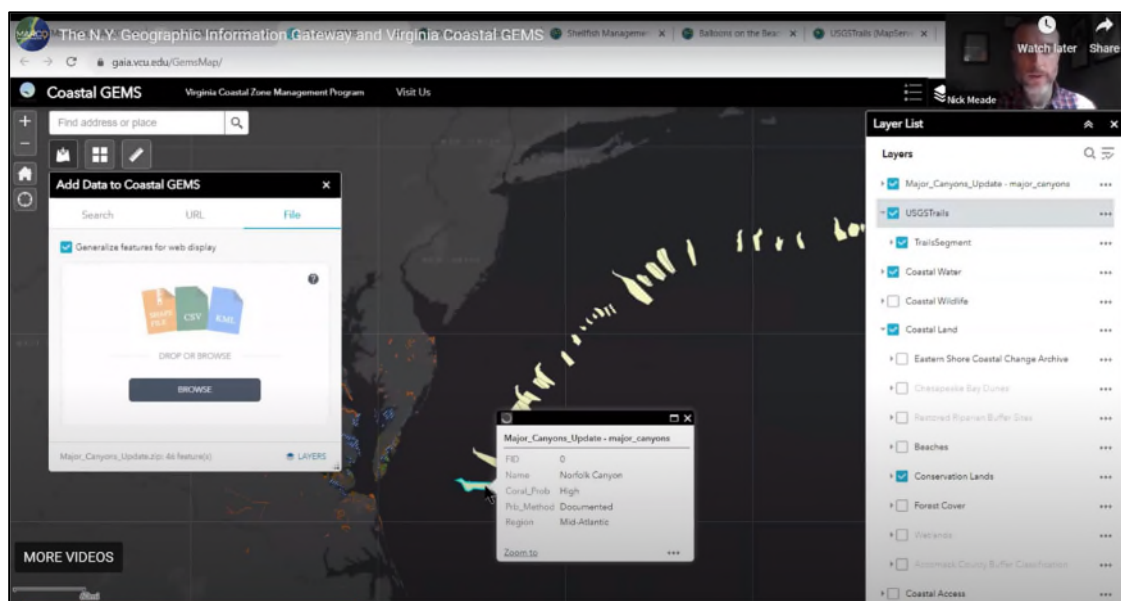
The N.Y. Geographic Information Gateway and Virginia Coastal GEMS

Shellfish Manageme

Balloons on the Beac

USGSTrails (MapServ

Watch later

Share

gaia.vcu.edu/GemsMap/

Coastal GEMS

Virginia Coastal Zone Management Program

Visit Us

Nick Meade

Find address or place

Add Data to Coastal GEMS

Search

URL

File

Generalize features for web display

SHAPE FILE

CSV

KML

DROP OR BROWSE

BROWSE

Major_Canyons_Update.zip: 46 feature(s)

LAYERS

Major_Canyons_Update - major_canyons

| FID | 0 |
|---|---|
| Name | Norfolk Canyon |
| Coral_Prob | High |
| Prb_Method | Documented |
| Region | Mid-Atlantic |

Zoom to

Layer List

Layers

Major_Canyons_Update - major_canyons

USGSTrails

TrailsSegment

Coastal Water

Coastal Wildlife

Coastal Land

Eastern Shore Coastal Change Archive

Chesapeake Bay Dunes

Restored Riparian Buffer Sites

Beaches

Conservation Lands

Forest Cover

Wetlands

Accomack County Buffer Classification

Coastal Access

MORE VIDEOS